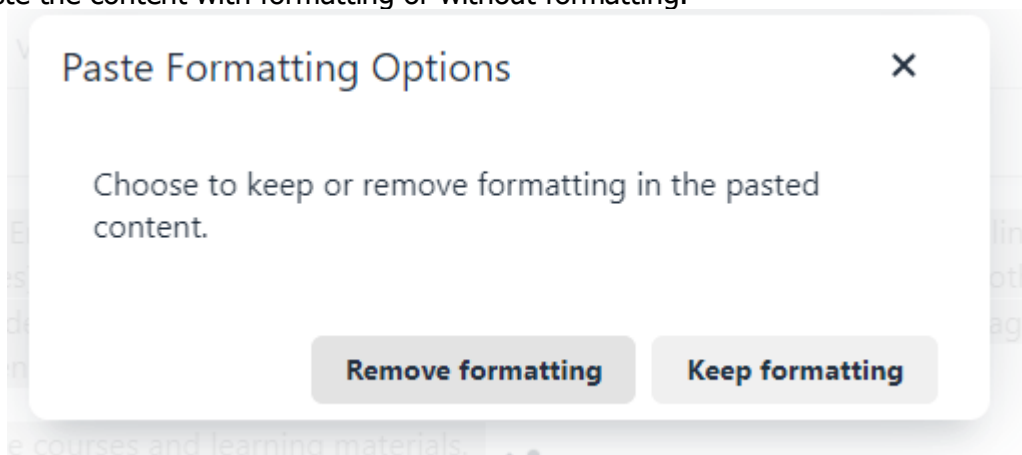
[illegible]te the content with formatting or without formatting.

Paste Formatting Options

×

Choose to keep or remove formatting in the pasted content.

Remove formatting

Keep formatting

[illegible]e courses and learning materials.